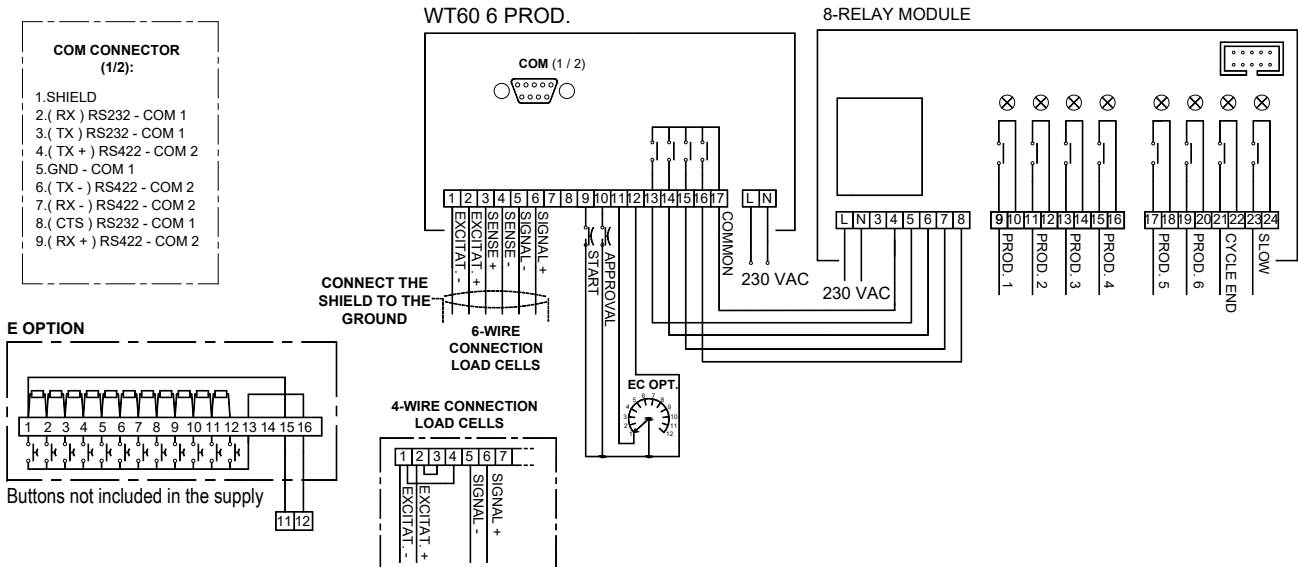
COM CONNECTOR (1/2):

1.SHIELD
2.( RX ) RS232 - COM 1
3.( TX ) RS232 - COM 1
4.( TX + ) RS422 - COM 2
5.GND - COM 1
6.( TX - ) RS422 - COM 2
7.( RX - ) RS422 - COM 2
8.( CTS ) RS232 - COM 1
9.( RX + ) RS422 - COM 2

WT60 6 PROD.

COM (1 / 2)

1 2 3 4 5 6 7 8 9 10 11 12 13 14 15 16 17 L N

EXCITAT. - EXCITAT. + SENSE + SENSE - SIGNAL - SIGNAL + START APPROVAL COMMON

230 VAC

8-RELAY MODULE

L N 3 4 5 6 7 8

230 VAC

9 10 11 12 13 14 15 16 17 18 19 20 21 22 23 24

PROD. 1 PROD. 2 PROD. 3 PROD. 4 PROD. 5 PROD. 6 CYCLE END SLOW

CONNECT THE SHIELD TO THE GROUND

6-WIRE CONNECTION LOAD CELLS

EC OPT.

1 2 3 4 5 6 7 8 9 10 11 12

E OPTION

1 2 3 4 5 6 7 8 9 10 11 12 13 14 15 16

Buttons not included in the supply

11 12

4-WIRE CONNECTION LOAD CELLS

1 2 3 4 5 6 7

EXCITAT. - EXCITAT. + SIGNAL - SIGNAL +